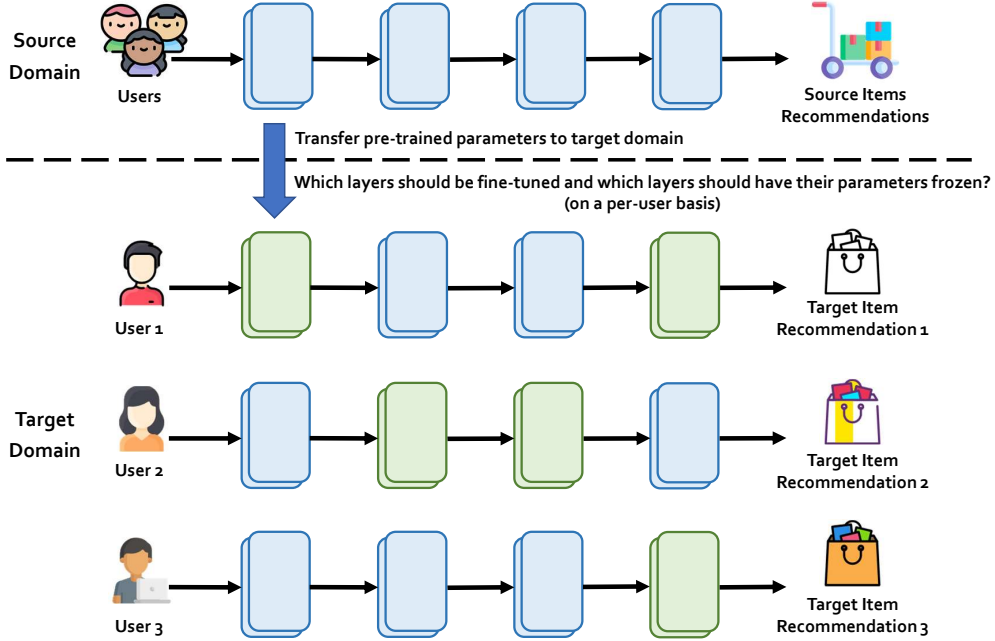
Source Domain

Users

Source Items Recommendations

Transfer pre-trained parameters to target domain

Which layers should be fine-tuned and which layers should have their parameters frozen? (on a per-user basis)

User 1

Target Item Recommendation 1

Target Domain

User 2

Target Item Recommendation 2

User 3

Target Item Recommendation 3